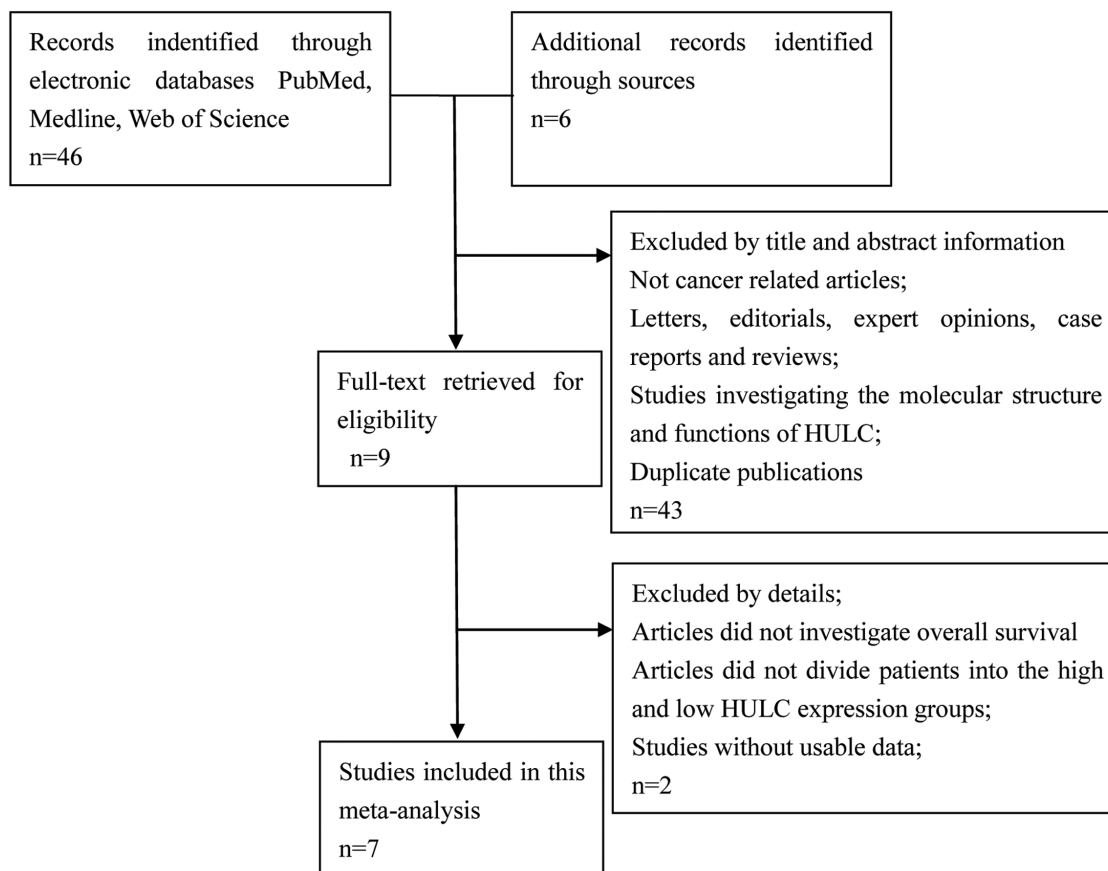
Records indentified through electronic databases PubMed, Medline, Web of Science
n=46

Additional records identified through sources
n=6

Excluded by title and abstract information
Not cancer related articles;
Letters, editorials, expert opinions, case reports and reviews;
Studies investigating the molecular structure and functions of HULC;
Duplicate publications
n=43

Full-text retrieved for eligibility
n=9

Excluded by details;
Articles did not investigate overall survival
Articles did not divide patients into the high and low HULC expression groups;
Studies without usable data;
n=2

Studies included in this meta-analysis
n=7